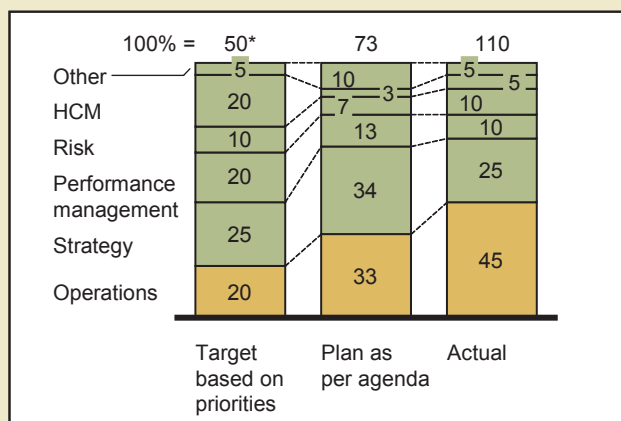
100% = 50* 73 110

Other
HCM
Risk
Performance management
Strategy
Operations

| | Target based on priorities | Plan as per agenda | Actual |
|---|---|---|---|
| Other | 5 | 10 | 5 |
| | | 3 | 5 |
| HCM | 20 | 7 | 10 |
| Risk | 10 | 13 | 10 |
| Performance management | 20 | 34 | 25 |
| Strategy | 25 | | |
| Operations | 20 | 33 | 45 |